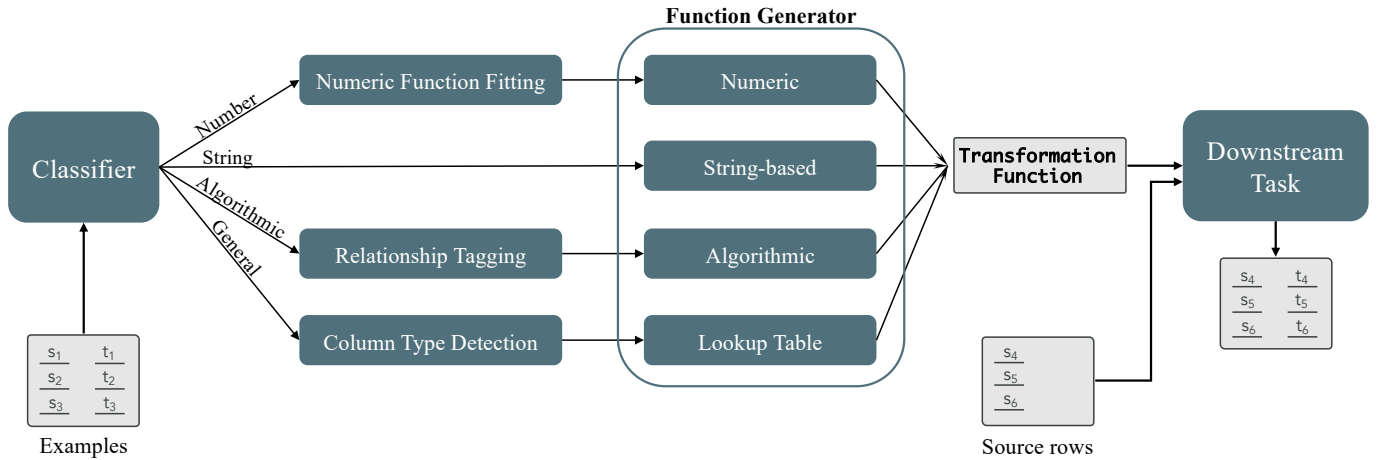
Function Generator

Classifier

Number

String

Algorithmic

General

Numeric Function Fitting

Relationship Tagging

Column Type Detection

Numeric

String-based

Algorithmic

Lookup Table

Transformation Function

Downstream Task

| $s_1$ | $t_1$ |
|---|---|
| $s_2$ | $t_2$ |
| $s_3$ | $t_3$ |

Examples

| $s_4$ |
|---|
| $s_5$ |
| $s_6$ |

Source rows

| $s_4$ | $t_4$ |
|---|---|
| $s_5$ | $t_5$ |
| $s_6$ | $t_6$ |